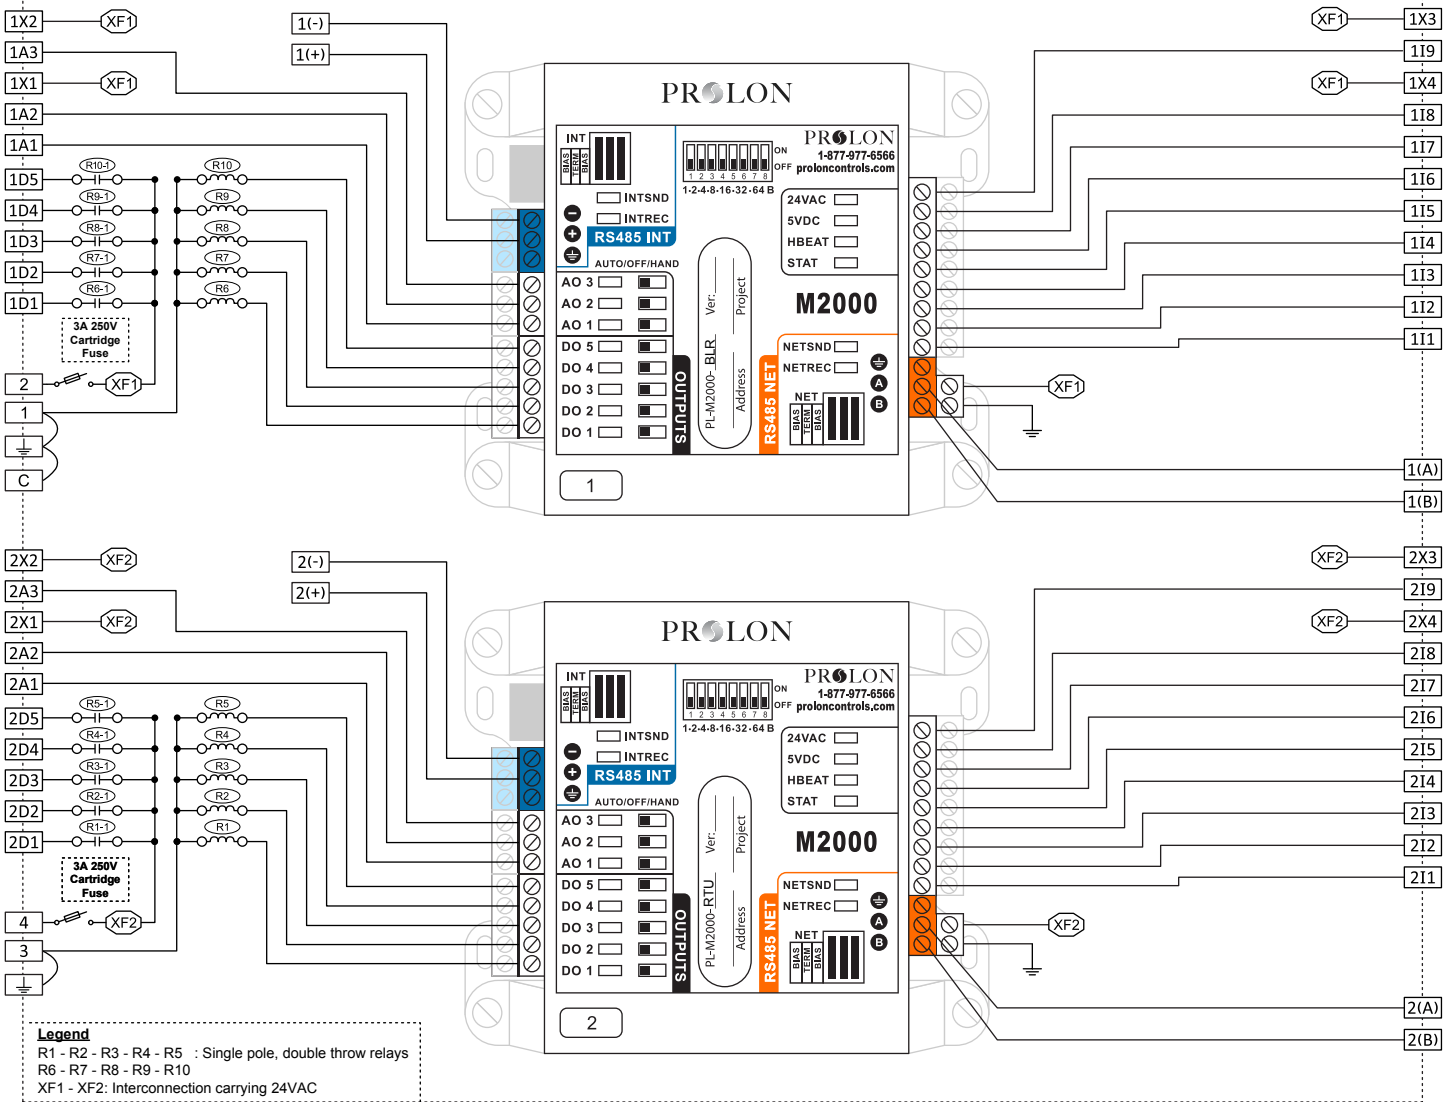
1X2 XF1
1A3
1X1 XF1
1A2
1A1
1D5 R10-1 R10
1D4 R9-1 R9
1D3 R8-1 R8
1D2 R7-1 R7
1D1 R6-1 R6
3A 250V Cartridge Fuse
2 XF1
1
C

1(-)
1(+)

PROLON
INT BIAS TERM BIAS
INTSND
INTREC
RS485 INT
AUTO/OFF/HAND
AO 3
AO 2
AO 1
DO 5
DO 4
DO 3
DO 2
DO 1
OUTPUTS
PROLON
1-877-977-6566
proloncontrols.com
ON OFF
1 2 3 4 5 6 7 8
1-2-4-8-16-32-64 B
24VAC
5VDC
HBEAT
STAT
PL-M2000-BLR Ver: Address Project
M2000
NETSND
NETREC
RS485 NET
NET BIAS TERM BIAS
A
B
1

XF1 1X3
1I9
XF1 1X4
1I8
1I7
1I6
1I5
1I4
1I3
1I2
1I1
XF1
1(A)
1(B)

2X2 XF2
2A3
2X1 XF2
2A2
2A1
2D5 R5-1 R5
2D4 R4-1 R4
2D3 R3-1 R3
2D2 R2-1 R2
2D1 R1-1 R1
3A 250V Cartridge Fuse
4 XF2
3

2(-)
2(+)

PROLON
INT BIAS TERM BIAS
INTSND
INTREC
RS485 INT
AUTO/OFF/HAND
AO 3
AO 2
AO 1
DO 5
DO 4
DO 3
DO 2
DO 1
OUTPUTS
PROLON
1-877-977-6566
proloncontrols.com
ON OFF
1 2 3 4 5 6 7 8
1-2-4-8-16-32-64 B
24VAC
5VDC
HBEAT
STAT
PL-M2000-RTU Ver: Address Project
M2000
NETSND
NETREC
RS485 NET
NET BIAS TERM BIAS
A
B
2

XF2 2X3
2I9
XF2 2X4
2I8
2I7
2I6
2I5
2I4
2I3
2I2
2I1
XF2
2(A)
2(B)

Legend
R1 - R2 - R3 - R4 - R5 : Single pole, double throw relays
R6 - R7 - R8 - R9 - R10
XF1 - XF2: Interconnection carrying 24VAC